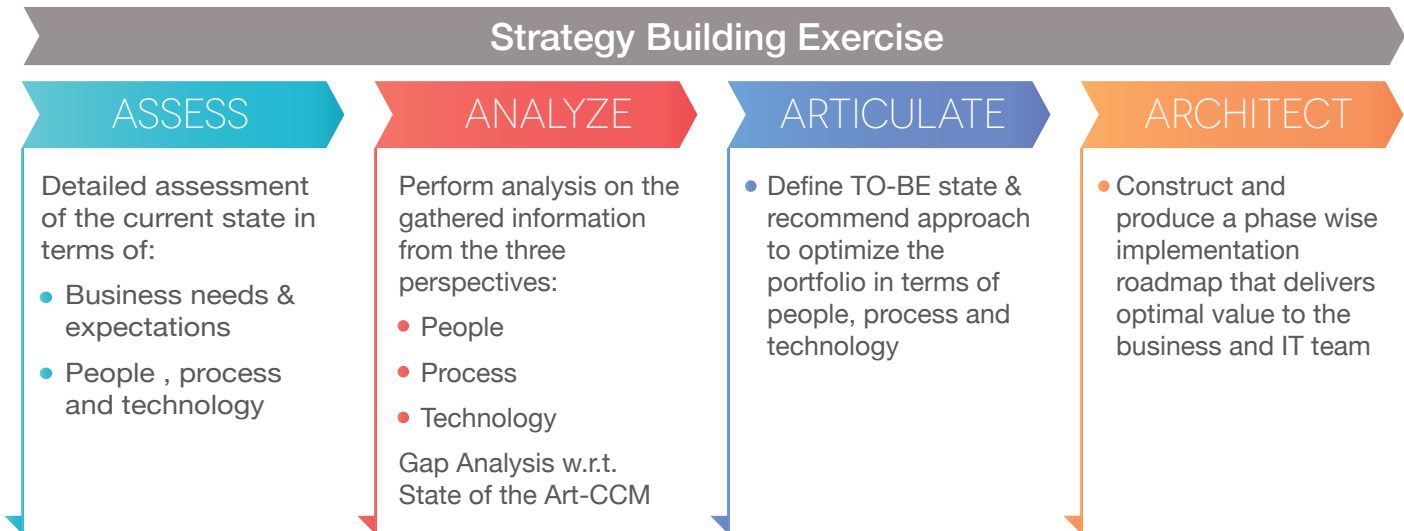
Strategy Building Exercise

ASSESS

Detailed assessment of the current state in terms of:

- Business needs & expectations
- People , process and technology

ANALYZE

Perform analysis on the gathered information from the three perspectives:

- People
- Process
- Technology

Gap Analysis w.r.t. State of the Art-CCM

ARTICULATE

- Define TO-BE state & recommend approach to optimize the portfolio in terms of people, process and technology

ARCHITECT

- Construct and produce a phase wise implementation roadmap that delivers optimal value to the business and IT team